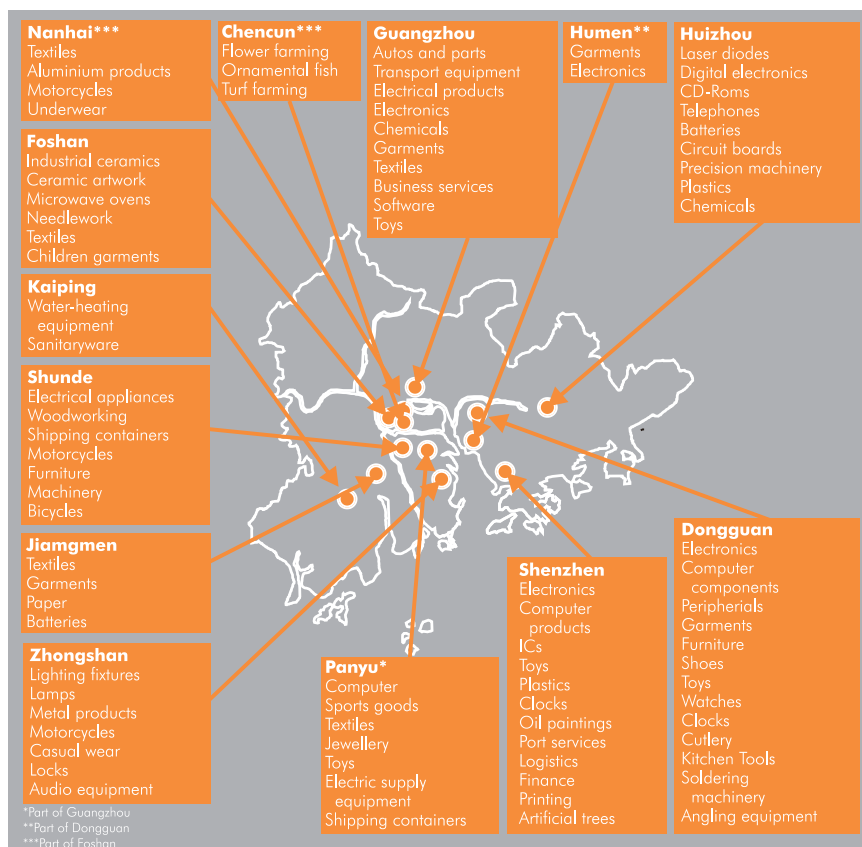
Nanhai***
Textiles
Aluminium products
Motorcycles
Underwear

Chencun***
Flower farming
Ornamental fish
Turf farming

Guangzhou
Autos and parts
Transport equipment
Electrical products
Electronics
Chemicals
Garments
Textiles
Business services
Software
Toys

Humen**
Garments
Electronics

Huizhou
Laser diodes
Digital electronics
CD-Roms
Telephones
Batteries
Circuit boards
Precision machinery
Plastics
Chemicals

Foshan
Industrial ceramics
Ceramic artwork
Microwave ovens
Needlework
Textiles
Children garments

Kaiping
Water-heating equipment
Sanitaryware

Shunde
Electrical appliances
Woodworking
Shipping containers
Motorcycles
Furniture
Machinery
Bicycles

Jiamgmen
Textiles
Garments
Paper
Batteries

Zhongshan
Lighting fixtures
Lamps
Metal products
Motorcycles
Casual wear
Locks
Audio equipment

Panyu*
Computer
Sports goods
Textiles
Jewellery
Toys
Electric supply equipment
Shipping containers

Shenzhen
Electronics
Computer products
ICs
Toys
Plastics
Clocks
Oil paintings
Port services
Logistics
Finance
Printing
Artificial trees

Dongguan
Electronics
Computer components
Peripherials
Garments
Furniture
Shoes
Toys
Watches
Clocks
Cutlery
Kitchen Tools
Soldering machinery
Angling equipment

*Part of Guangzhou
**Part of Dongguan
***Part of Foshan